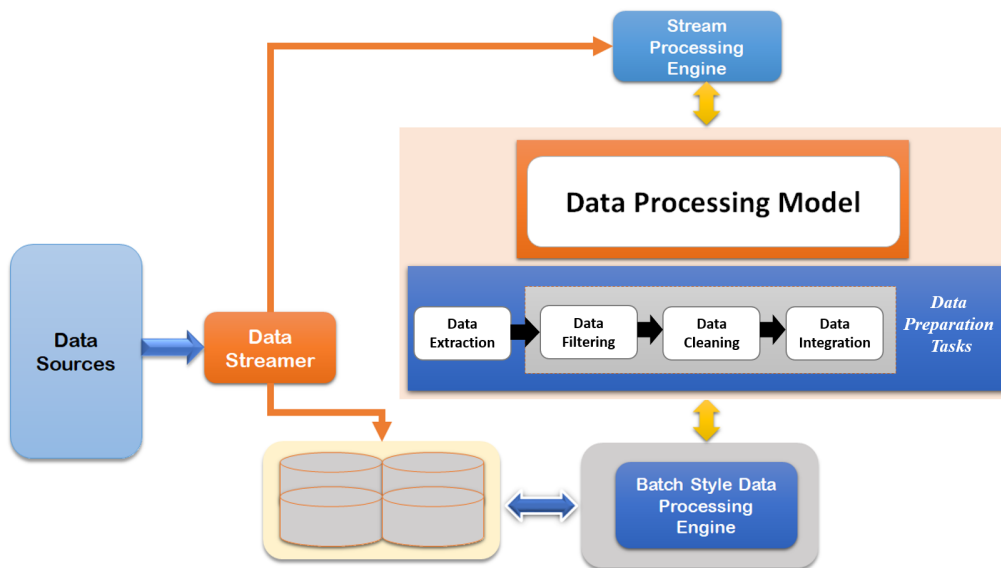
Stream Processing Engine

Data Processing Model

Data Sources

Data Streamer

Data Extraction

Data Filtering

Data Cleaning

Data Integration

Data Preparation Tasks

Batch Style Data Processing Engine